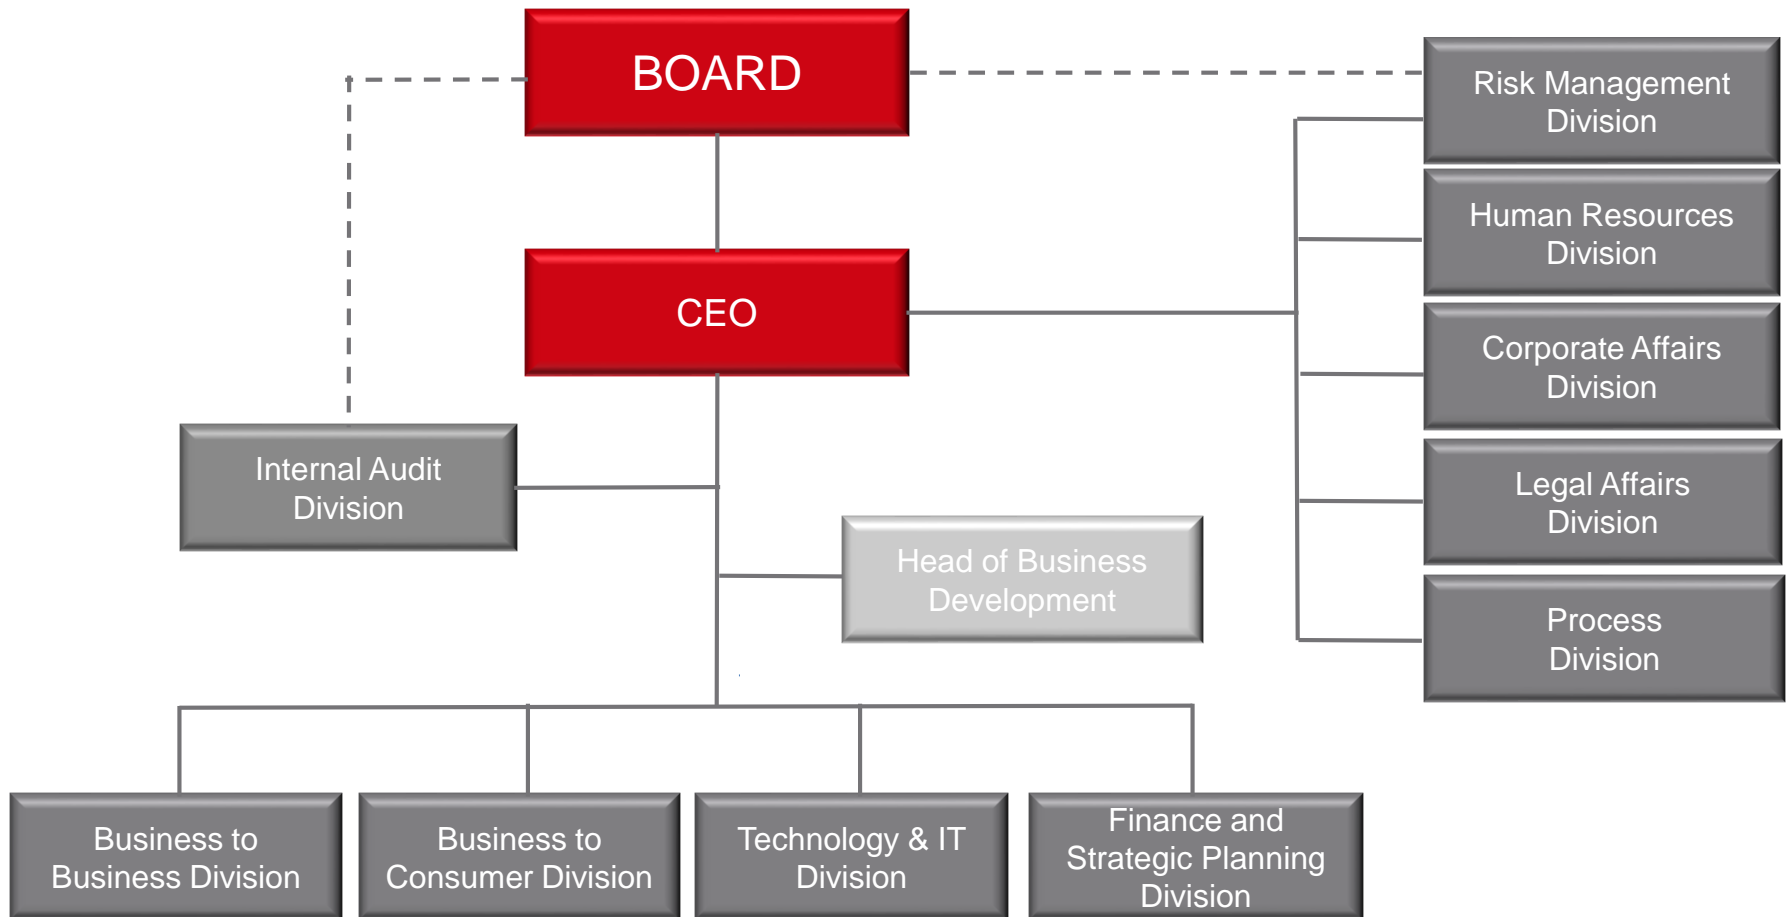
BOARD

CEO

Risk Management Division

Human Resources Division

Corporate Affairs Division

Legal Affairs Division

Process Division

Internal Audit Division

Head of Business Development

Business to Business Division

Business to Consumer Division

Technology & IT Division

Finance and Strategic Planning Division